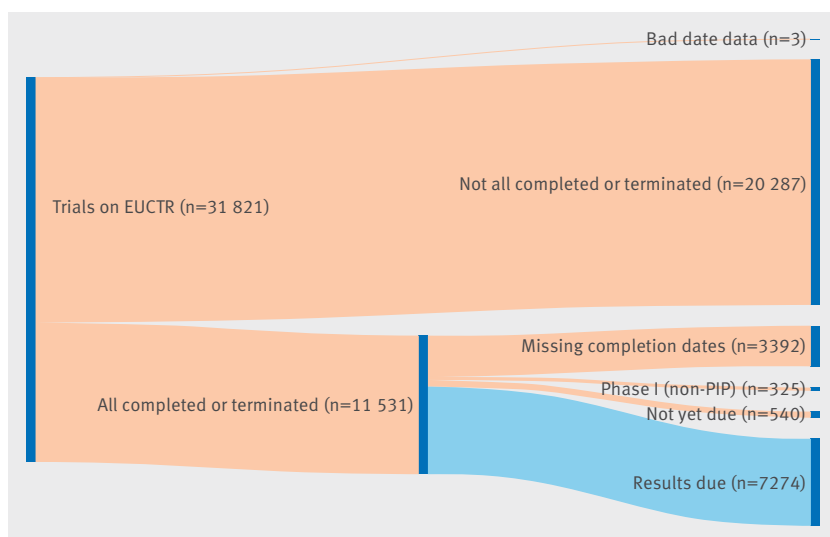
Bad date data (n=3)

Trials on EUCTR (n=31 821)

Not all completed or terminated (n=20 287)

All completed or terminated (n=11 531)

Missing completion dates (n=3392)

Phase I (non-PIP) (n=325)

Not yet due (n=540)

Results due (n=7274)